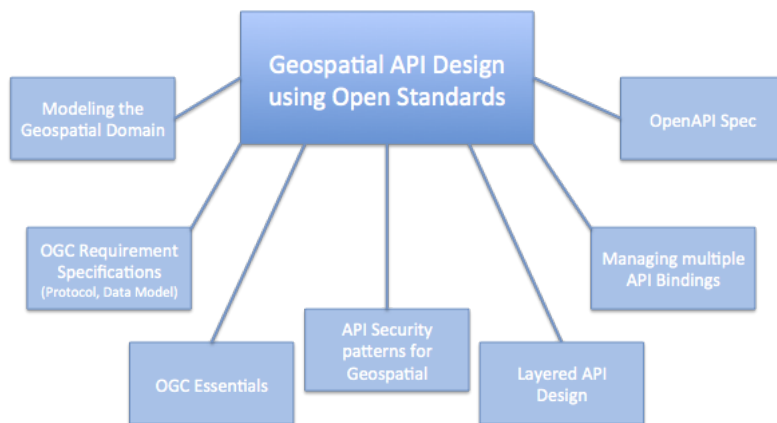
Geospatial API Design using Open Standards

Modeling the Geospatial Domain

OpenAPI Spec

OGC Requirement Specifications (Protocol, Data Model)

Managing multiple API Bindings

API Security patterns for Geospatial

OGC Essentials

Layered API Design